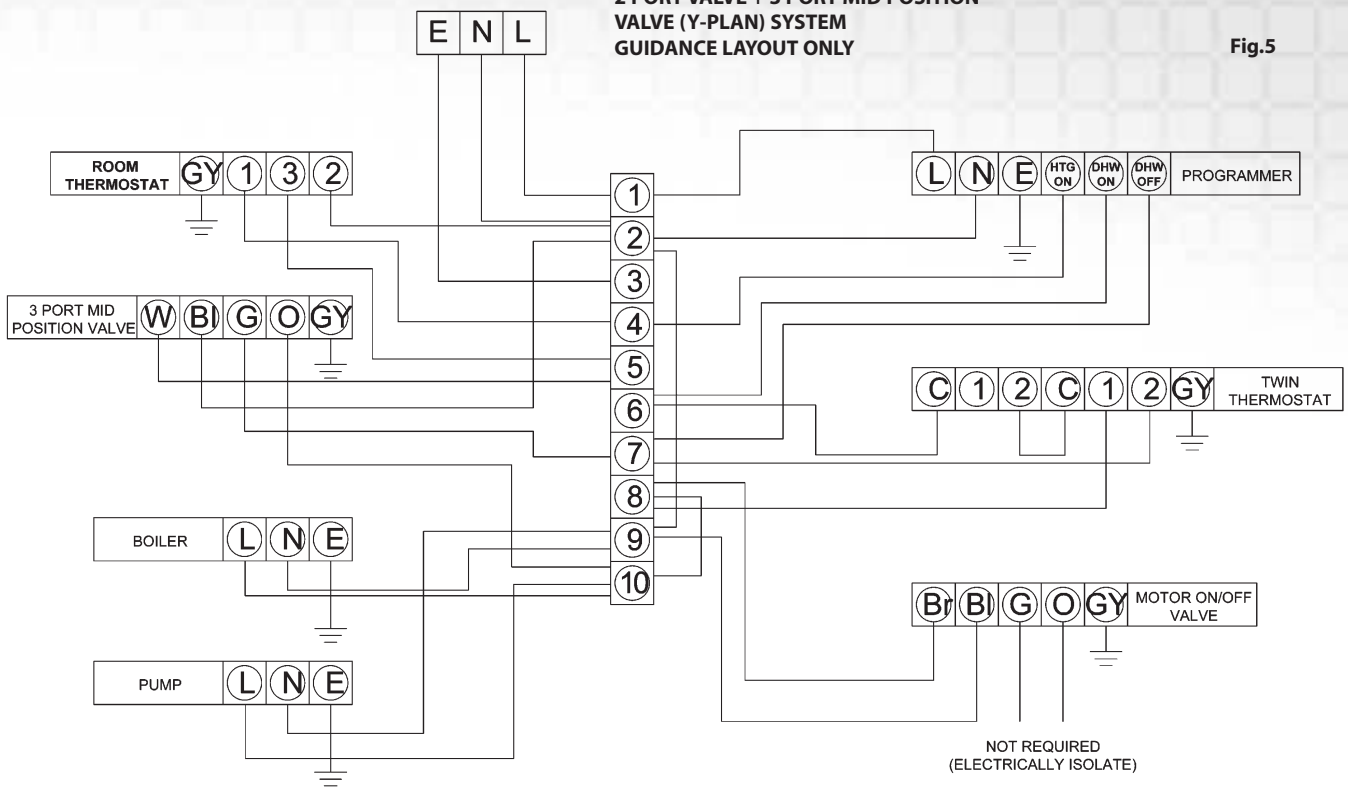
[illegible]
VALVE (Y-PLAN) SYSTEM
GUIDANCE LAYOUT ONLY

Fig.5

E N L

ROOM THERMOSTAT GY 1 3 2

L N E HTG ON DHW ON DHW OFF PROGRAMMER

1
2
3
4
5
6
7
8
9
10

3 PORT MID POSITION VALVE W Bl G O GY

C 1 2 C 1 2 GY TWIN THERMOSTAT

BOILER L N E

Br Bl G O GY MOTOR ON/OFF VALVE

PUMP L N E

NOT REQUIRED
(ELECTRICALLY ISOLATE)